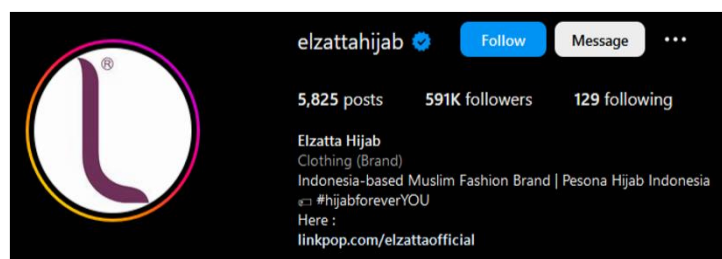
®

elzattahijab

Follow

Message

5,825 posts 591K followers 129 following

Elzatta Hijab
Clothing (Brand)
Indonesia-based Muslim Fashion Brand | Pesona Hijab Indonesia
#hijabforeverYOU
Here :
linkpop.com/elzattaofficial